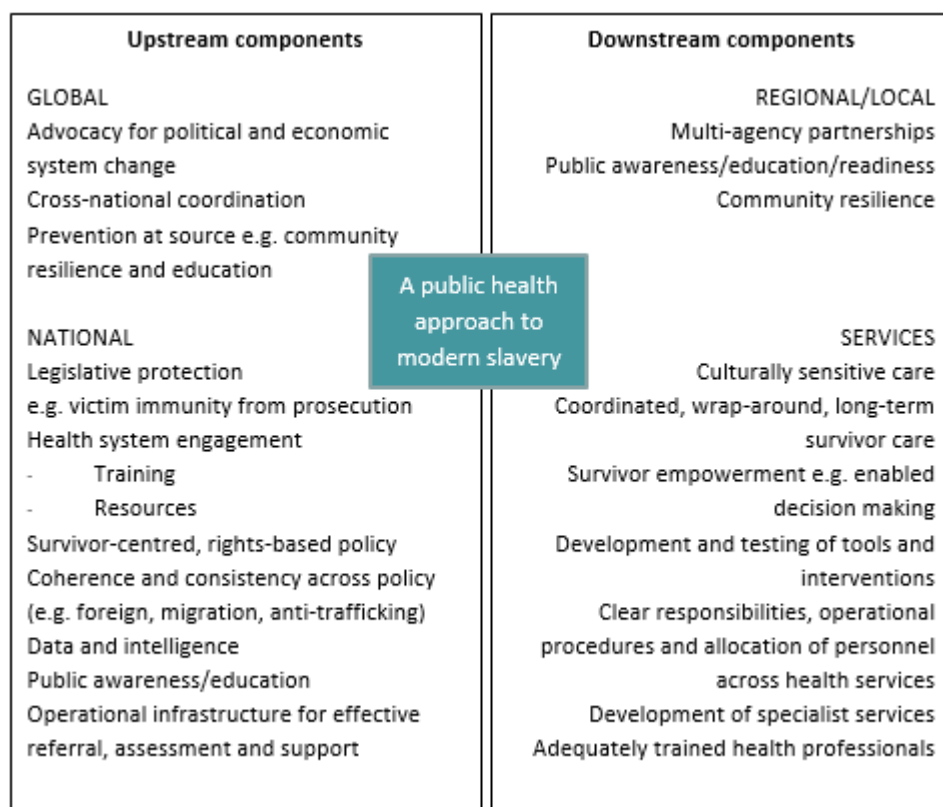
Upstream components

GLOBAL
Advocacy for political and economic system change
Cross-national coordination
Prevention at source e.g. community resilience and education

NATIONAL
Legislative protection
e.g. victim immunity from prosecution
Health system engagement
- Training
- Resources
Survivor-centred, rights-based policy
Coherence and consistency across policy (e.g. foreign, migration, anti-trafficking)
Data and intelligence
Public awareness/education
Operational infrastructure for effective referral, assessment and support

A public health approach to modern slavery

Downstream components

REGIONAL/LOCAL
Multi-agency partnerships
Public awareness/education/readiness
Community resilience

SERVICES
Culturally sensitive care
Coordinated, wrap-around, long-term survivor care
Survivor empowerment e.g. enabled decision making
Development and testing of tools and interventions
Clear responsibilities, operational procedures and allocation of personnel across health services
Development of specialist services
Adequately trained health professionals